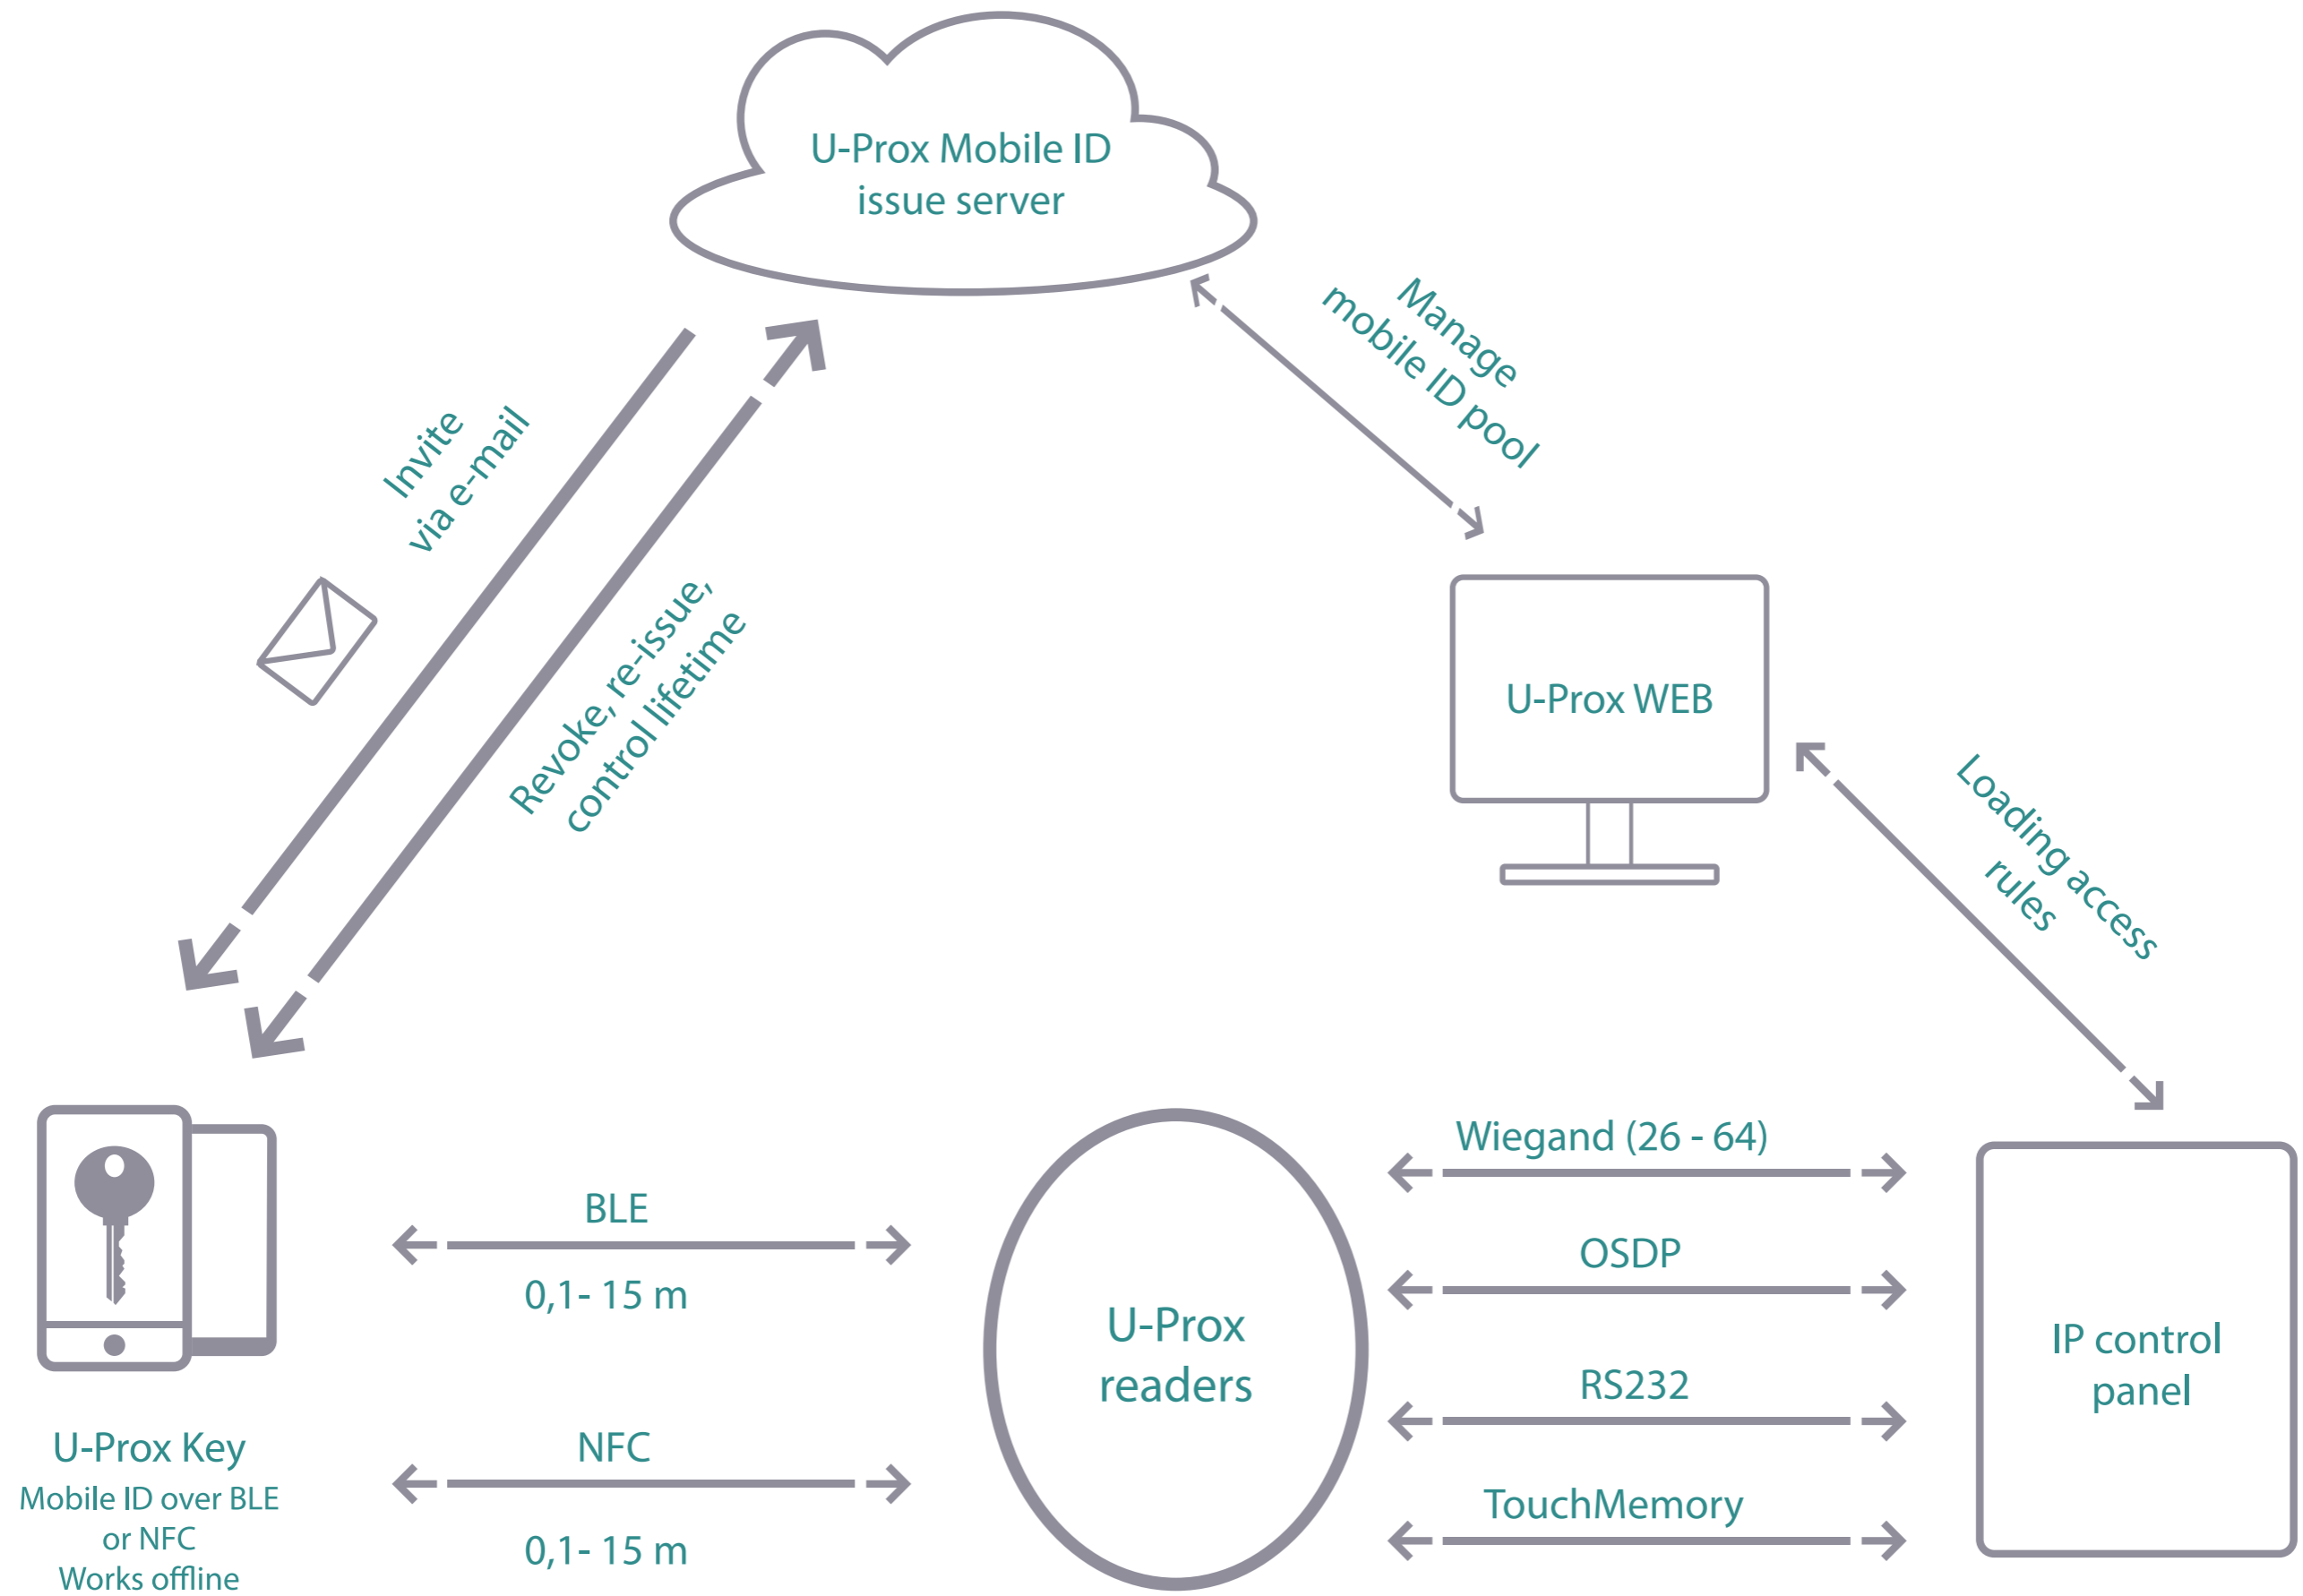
U-Prox Mobile ID issue server

Invite via e-mail

Revoke, re-issue, control lifetime

Manage mobile ID pool

U-Prox WEB

Loading access rules

U-Prox Key
Mobile ID over BLE or NFC
Works offline

BLE
0,1- 15 m

NFC
0,1- 15 m

U-Prox readers

Wiegand (26 - 64)

OSDP

RS232

TouchMemory

IP control panel